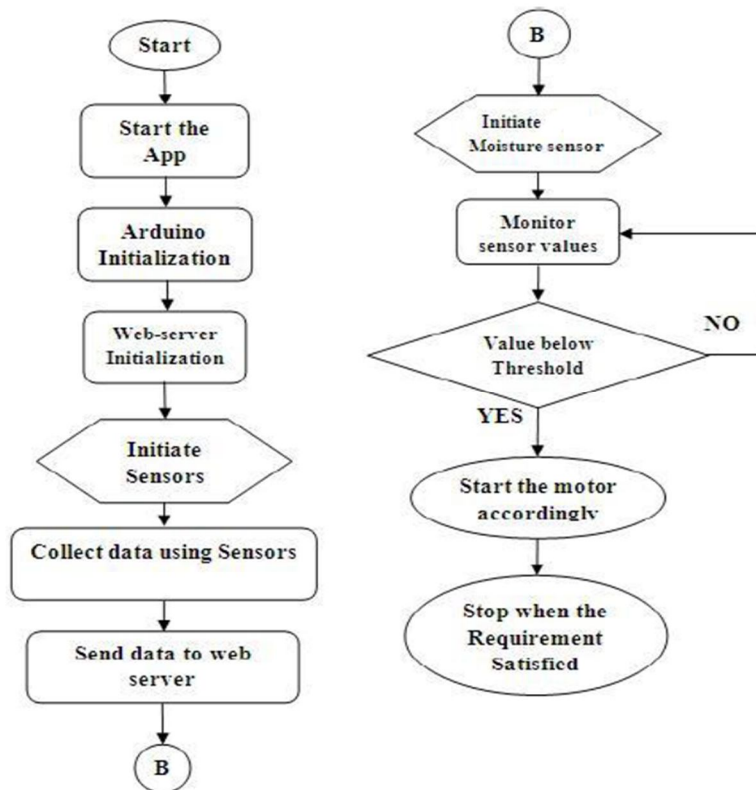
Start

Start the App

Arduino Initialization

Web-server Initialization

Initiate Sensors

Collect data using Sensors

Send data to web server

B

B

Initiate Moisture sensor

Monitor sensor values

Value below Threshold

NO

YES

Start the motor accordingly

Stop when the Requirement Satisfied